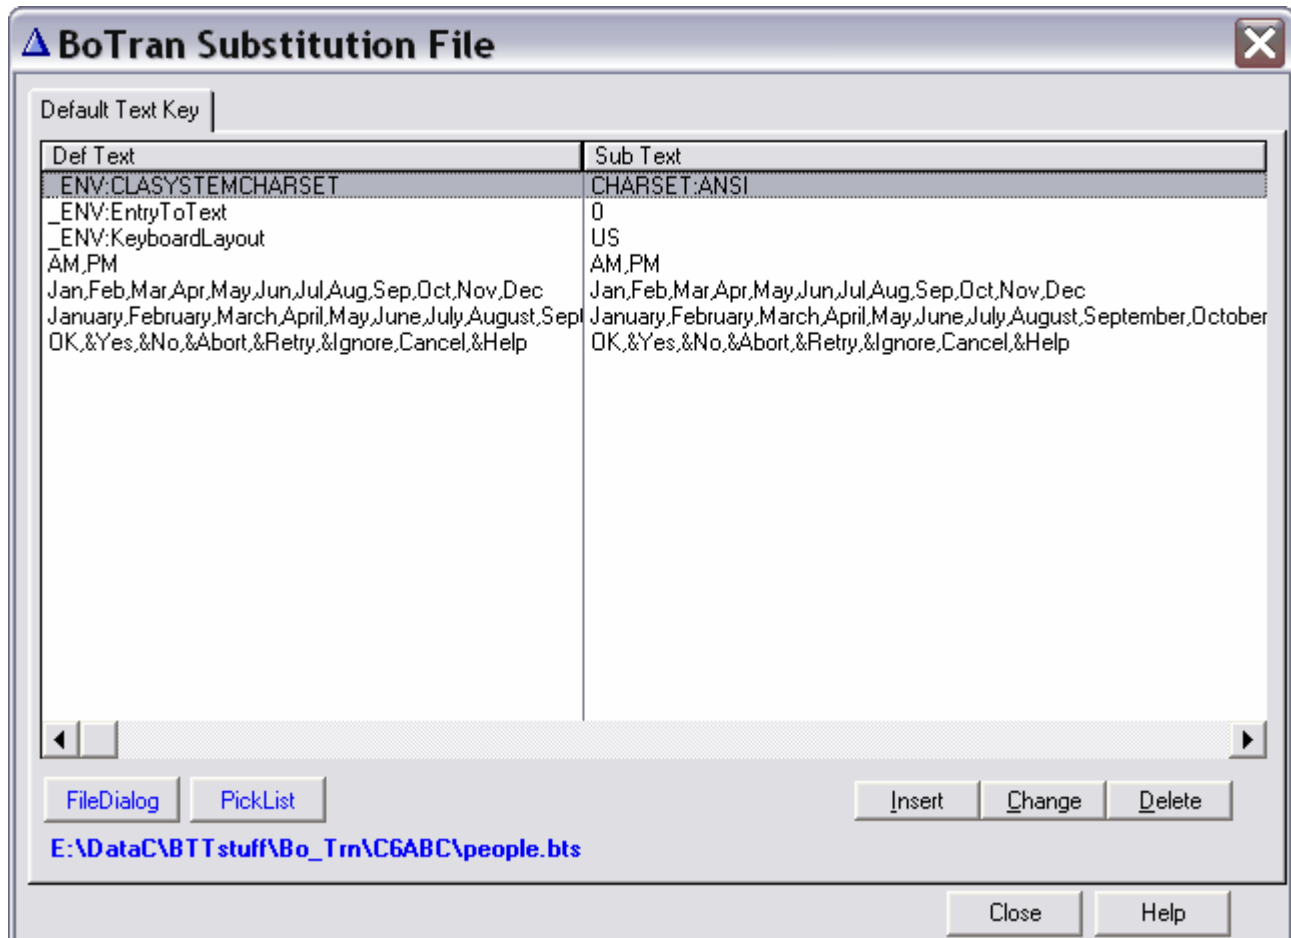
Δ BoTran Substitution File

Default Text Key

| Def Text | Sub Text |
|---|---|
| _ENV:CLASYSTEMCHARSET | CHARSET:ANSI |
| _ENV:EntryToText | 0 |
| _ENV:KeyboardLayout | US |
| AM,PM | AM,PM |
| Jan,Feb,Mar,Apr,May,Jun,Jul,Aug,Sep,Oct,Nov,Dec | Jan,Feb,Mar,Apr,May,Jun,Jul,Aug,Sep,Oct,Nov,Dec |
| January,February,March,April,May,June,July,August,Sept | January,February,March,April,May,June,July,August,September,October |
| OK,&Yes,&No,&Abort,&Retry,&Ignore,Cancel,&Help | OK,&Yes,&No,&Abort,&Retry,&Ignore,Cancel,&Help |

FileDialog PickList Insert Change Delete

E:\DataC\BTTstuff\Bo_Trn\C6ABC\people.bts

Close Help